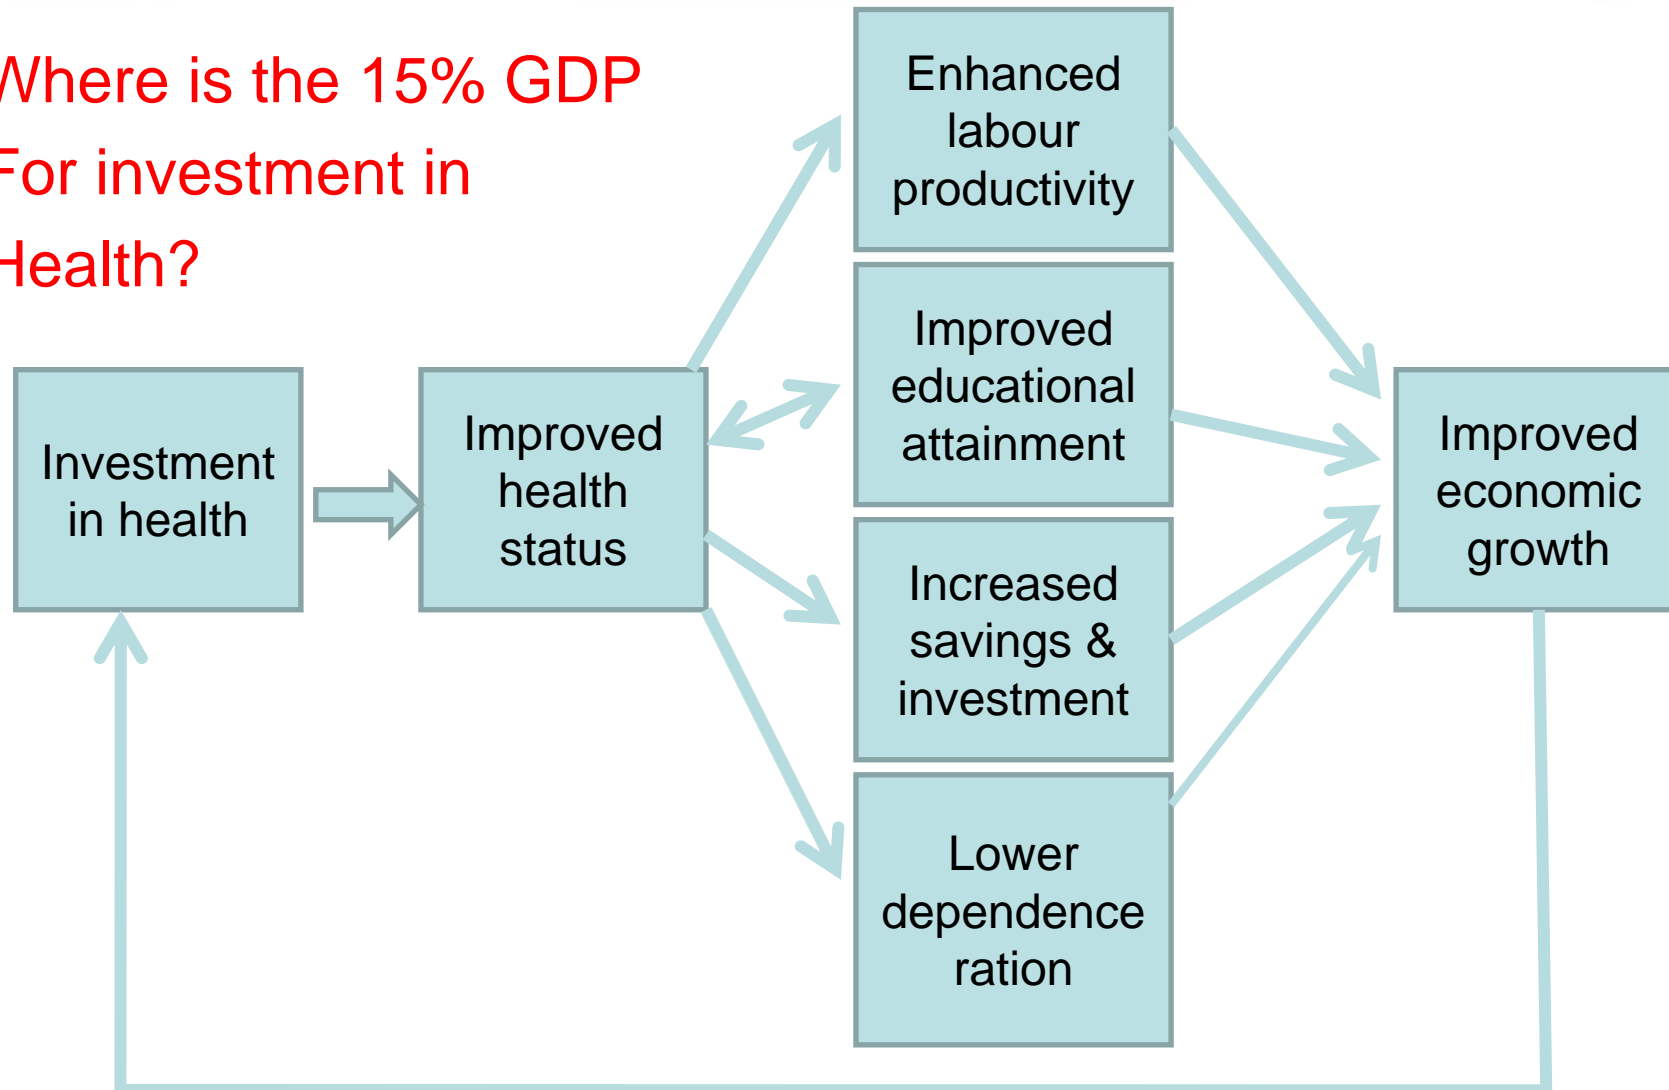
Where is the 15% GDP For investment in Health?

Investment in health

Improved health status

Enhanced labour productivity

Improved educational attainment

Increased savings & investment

Lower dependence ration

Improved economic growth